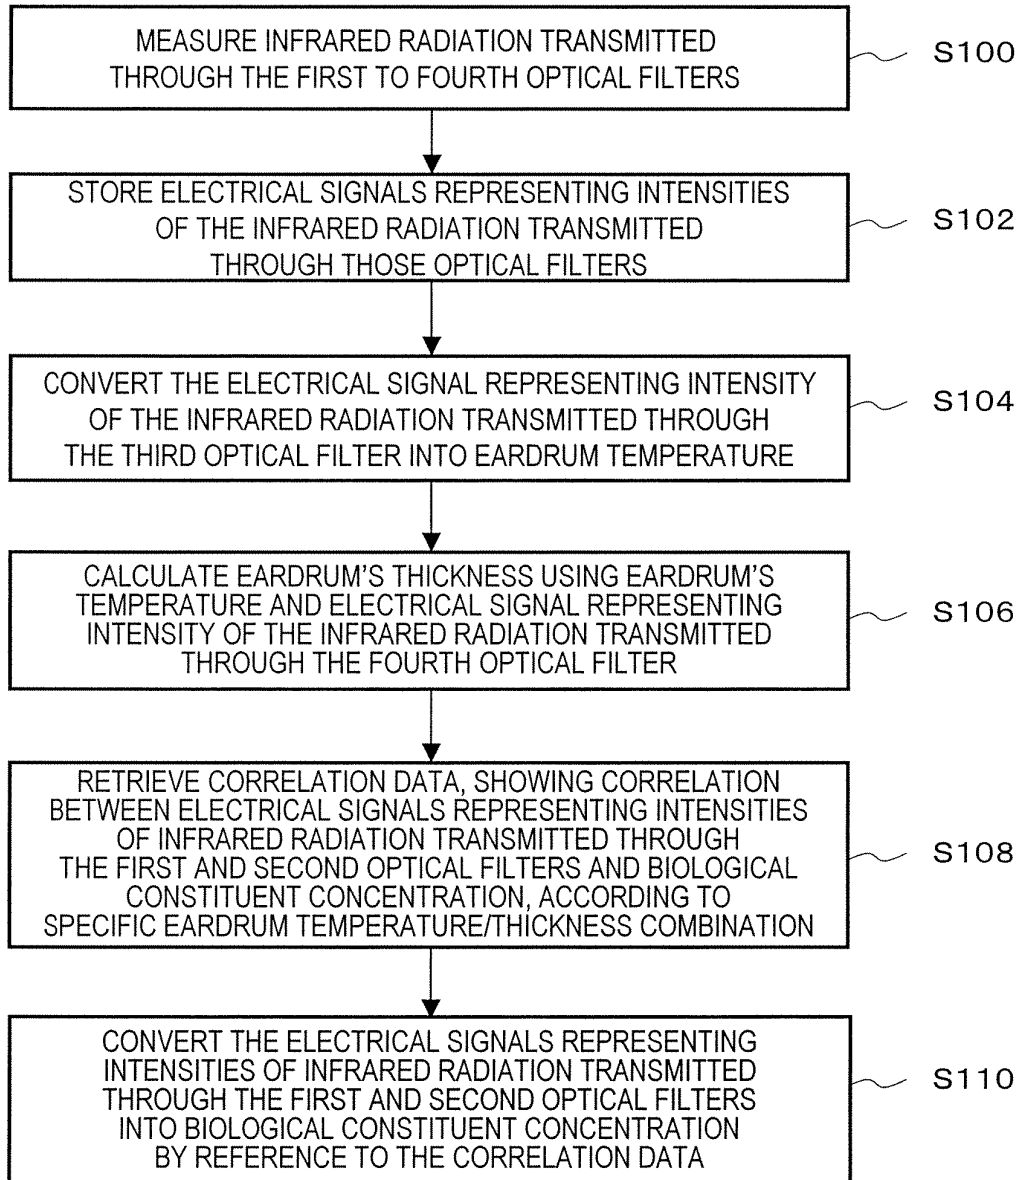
MEASURE INFRARED RADIATION TRANSMITTED THROUGH THE FIRST TO FOURTH OPTICAL FILTERS

S100

STORE ELECTRICAL SIGNALS REPRESENTING INTENSITIES OF THE INFRARED RADIATION TRANSMITTED THROUGH THOSE OPTICAL FILTERS

S102

CONVERT THE ELECTRICAL SIGNAL REPRESENTING INTENSITY OF THE INFRARED RADIATION TRANSMITTED THROUGH THE THIRD OPTICAL FILTER INTO EARDRUM TEMPERATURE

S104

CALCULATE EARDRUM'S THICKNESS USING EARDRUM'S TEMPERATURE AND ELECTRICAL SIGNAL REPRESENTING INTENSITY OF THE INFRARED RADIATION TRANSMITTED THROUGH THE FOURTH OPTICAL FILTER

S106

RETRIEVE CORRELATION DATA, SHOWING CORRELATION BETWEEN ELECTRICAL SIGNALS REPRESENTING INTENSITIES OF INFRARED RADIATION TRANSMITTED THROUGH THE FIRST AND SECOND OPTICAL FILTERS AND BIOLOGICAL CONSTITUENT CONCENTRATION, ACCORDING TO SPECIFIC EARDRUM TEMPERATURE/THICKNESS COMBINATION

S108

CONVERT THE ELECTRICAL SIGNALS REPRESENTING INTENSITIES OF INFRARED RADIATION TRANSMITTED THROUGH THE FIRST AND SECOND OPTICAL FILTERS INTO BIOLOGICAL CONSTITUENT CONCENTRATION BY REFERENCE TO THE CORRELATION DATA

S110